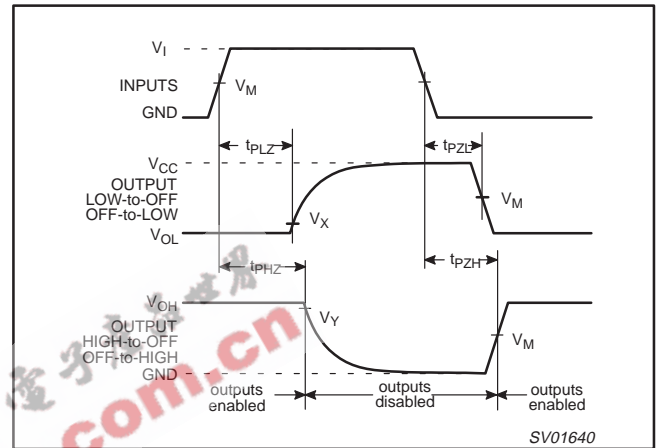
$V_I$

INPUTS

$V_M$

GND

$t_{PLZ}$

$t_{PZL}$

$V_{CC}$

OUTPUT LOW-to-OFF OFF-to-LOW

$V_M$

$V_X$

$V_{OL}$

$t_{PHZ}$

$t_{PZH}$

$V_{OH}$

OUTPUT HIGH-to-OFF OFF-to-HIGH

$V_Y$

$V_M$

GND

outputs enabled

outputs disabled

outputs enabled

com.cn

SV01640